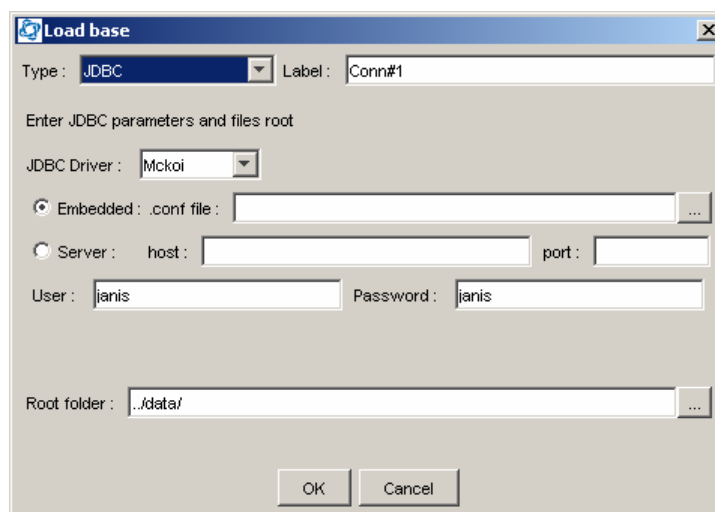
Load base

Type : JDBC

Label : Conn#1

Enter JDBC parameters and files root

JDBC Driver : Mckoi

Embedded : .conf file : ...

Server : host : port :

User : janis

Password : janis

Root folder : ../data/ ...

OK

Cancel